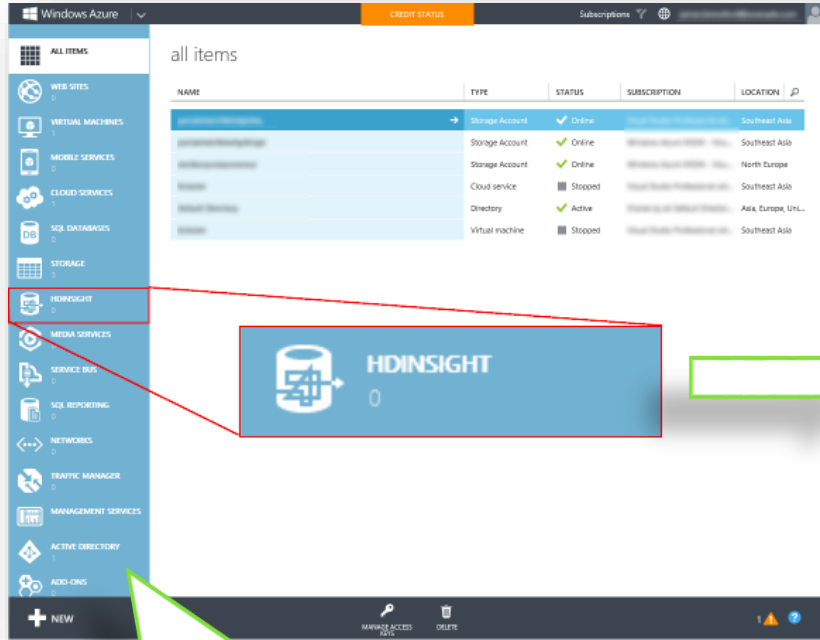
Windows Azure

CREDIT STATUS

Subscriptions

ALL ITEMS

WEB SITES
0

VIRTUAL MACHINES
1

MOBILE SERVICES
0

CLOUD SERVICES
1

SQL DATABASES
0

STORAGE
3

HDINSIGHT
0

MEDIA SERVICES
0

SERVICE BUS
0

SQL REPORTING
0

NETWORKS
0

TRAFFIC MANAGER
0

MANAGEMENT SERVICES

ACTIVE DIRECTORY
1

ADD-ONS
0

all items

| NAME | TYPE | STATUS | SUBSCRIPTION | LOCATION |
|---|---|---|---|---|
| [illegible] | Storage Account | Online | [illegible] | Southeast Asia |
| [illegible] | Storage Account | Online | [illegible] | Southeast Asia |
| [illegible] | Storage Account | Online | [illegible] | North Europe |
| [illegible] | Cloud service | Stopped | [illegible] | Southeast Asia |
| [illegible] | Directory | Active | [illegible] | Asia, Europe, Uni... |
| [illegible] | Virtual machine | Stopped | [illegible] | Southeast Asia |

HDINSIGHT
0

NEW

MANAGE ACCESS KEYS

DELETE

1